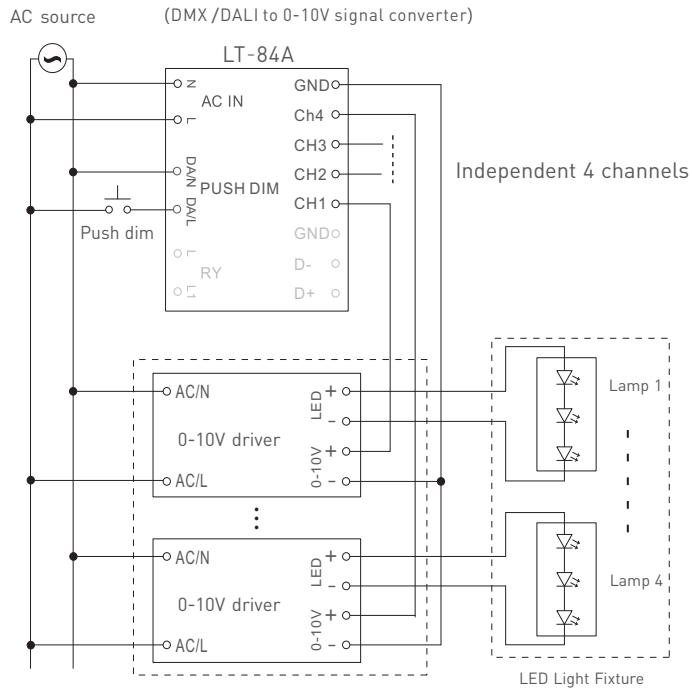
AC source

(DMX /DALI to 0-10V signal converter)

LT-84A

N
L
AC IN

DA/N
DA/L
PUSH DIM

Push dim

L
L1
RY

GND
Ch4
CH3
CH2
CH1
GND
D-
D+

Independent 4 channels

AC/N
0-10V driver
AC/L
LED + -
0-10V + -

AC/N
0-10V driver
AC/L
LED + -
0-10V + -

Lamp 1
Lamp 4

LED Light Fixture